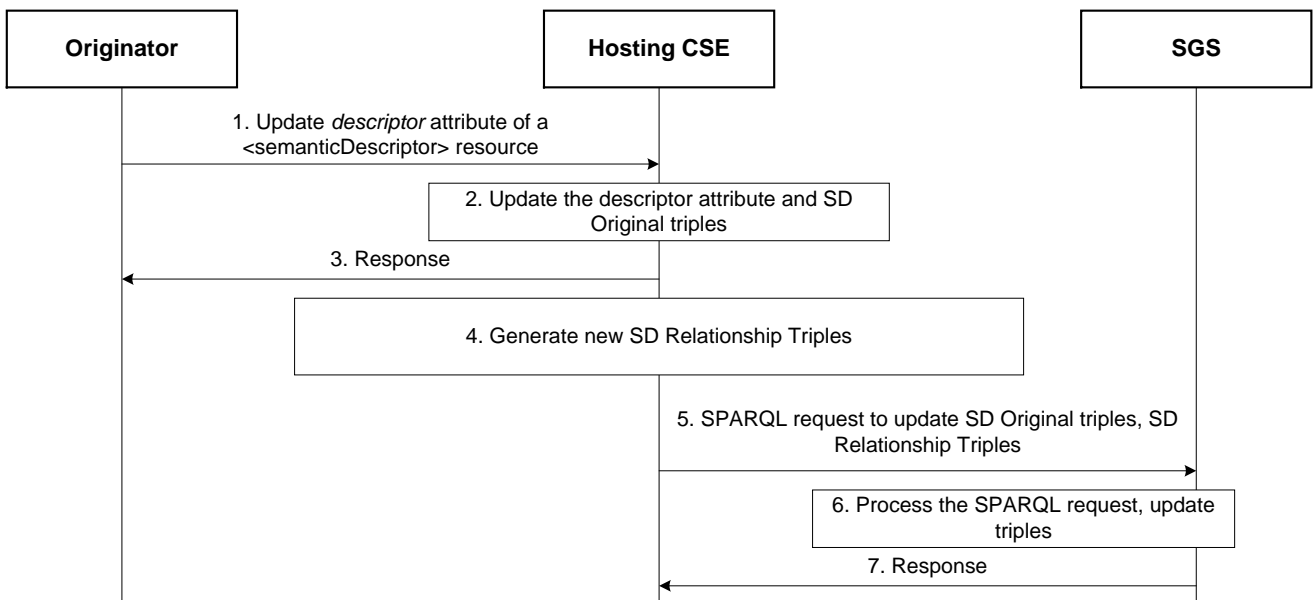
Originator

Hosting CSE

SGS

1. Update descriptor attribute of a <semanticDescriptor> resource

2. Update the descriptor attribute and SD Original triples

3. Response

4. Generate new SD Relationship Triples

5. SPARQL request to update SD Original triples, SD Relationship Triples

6. Process the SPARQL request, update triples

7. Response